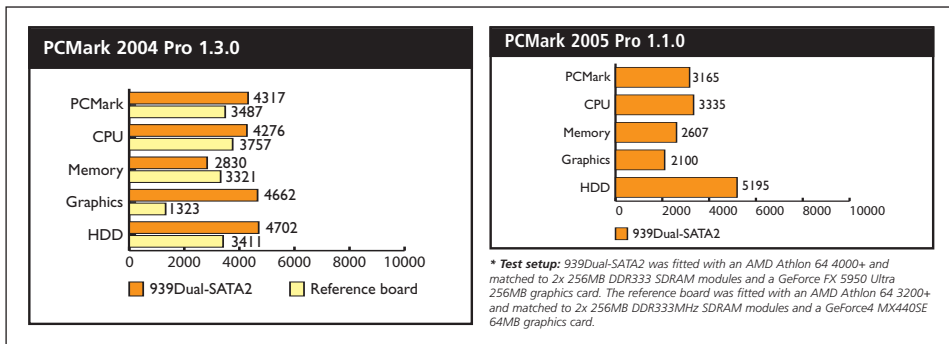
PCMark 2004 Pro 1.3.0

PCMark 4317 3487
CPU 4276 3757
Memory 2830 3321
Graphics 4662 1323
HDD 4702 3411

0 2000 4000 6000 8000 10000

939Dual-SATA2 Reference board

PCMark 2005 Pro 1.1.0

PCMark 3165
CPU 3335
Memory 2607
Graphics 2100
HDD 5195

0 2000 4000 6000 8000 10000

939Dual-SATA2

*** Test setup:** 939Dual-SATA2 was fitted with an AMD Athlon 64 4000+ and matched to 2x 256MB DDR333 SDRAM modules and a GeForce FX 5950 Ultra 256MB graphics card. The reference board was fitted with an AMD Athlon 64 3200+ and matched to 2x 256MB DDR333MHz SDRAM modules and a GeForce4 MX440SE 64MB graphics card.